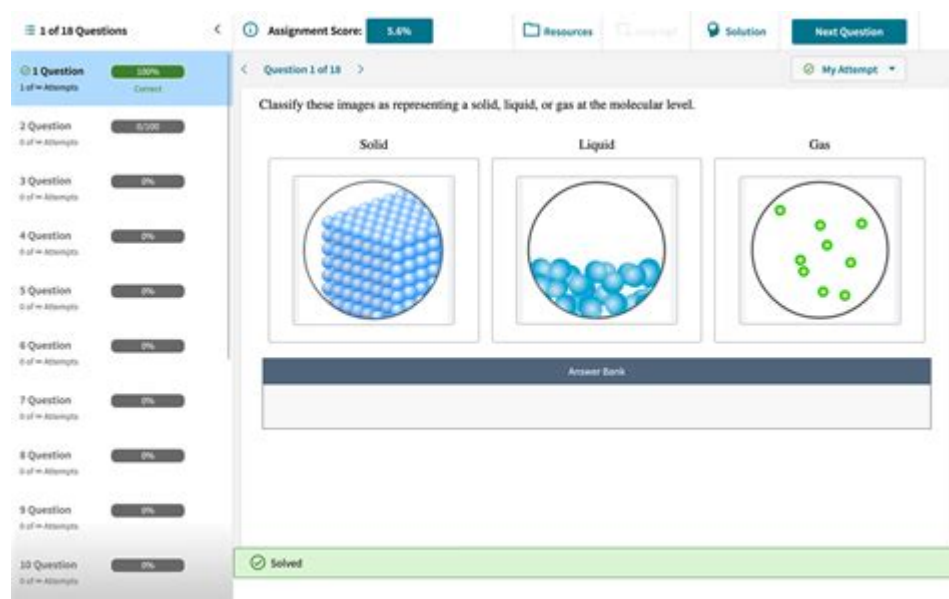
1 of 18 Questions

1 Question 100%
1 of ∞ Attempts Correct

2 Question 0/100
0 of ∞ Attempts

3 Question 0%
0 of ∞ Attempts

4 Question 0%
0 of ∞ Attempts

5 Question 0%
0 of ∞ Attempts

6 Question 0%
0 of ∞ Attempts

7 Question 0%
0 of ∞ Attempts

8 Question 0%
0 of ∞ Attempts

9 Question 0%
0 of ∞ Attempts

10 Question 0%
0 of ∞ Attempts

Assignment Score: 5.6%

Resources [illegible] Solution Next Question

Question 1 of 18

My Attempt

Classify these images as representing a solid, liquid, or gas at the molecular level.

Solid

Liquid

Gas

Answer Bank

Solved